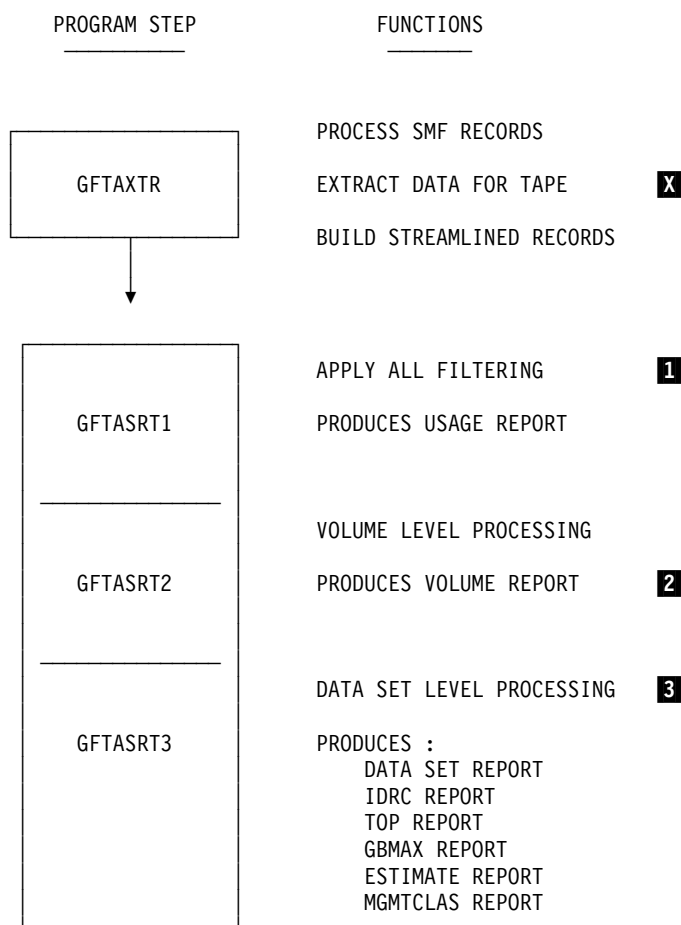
PROGRAM STEP

FUNCTIONS

GFTAXTR

PROCESS SMF RECORDS

EXTRACT DATA FOR TAPE X

BUILD STREAMLINED RECORDS

GFTASRT1

APPLY ALL FILTERING 1

PRODUCES USAGE REPORT

GFTASRT2

VOLUME LEVEL PROCESSING

PRODUCES VOLUME REPORT 2

GFTASRT3

DATA SET LEVEL PROCESSING 3

PRODUCES :
DATA SET REPORT
IDRC REPORT
TOP REPORT
GBMAX REPORT
ESTIMATE REPORT
MGMTCLAS REPORT